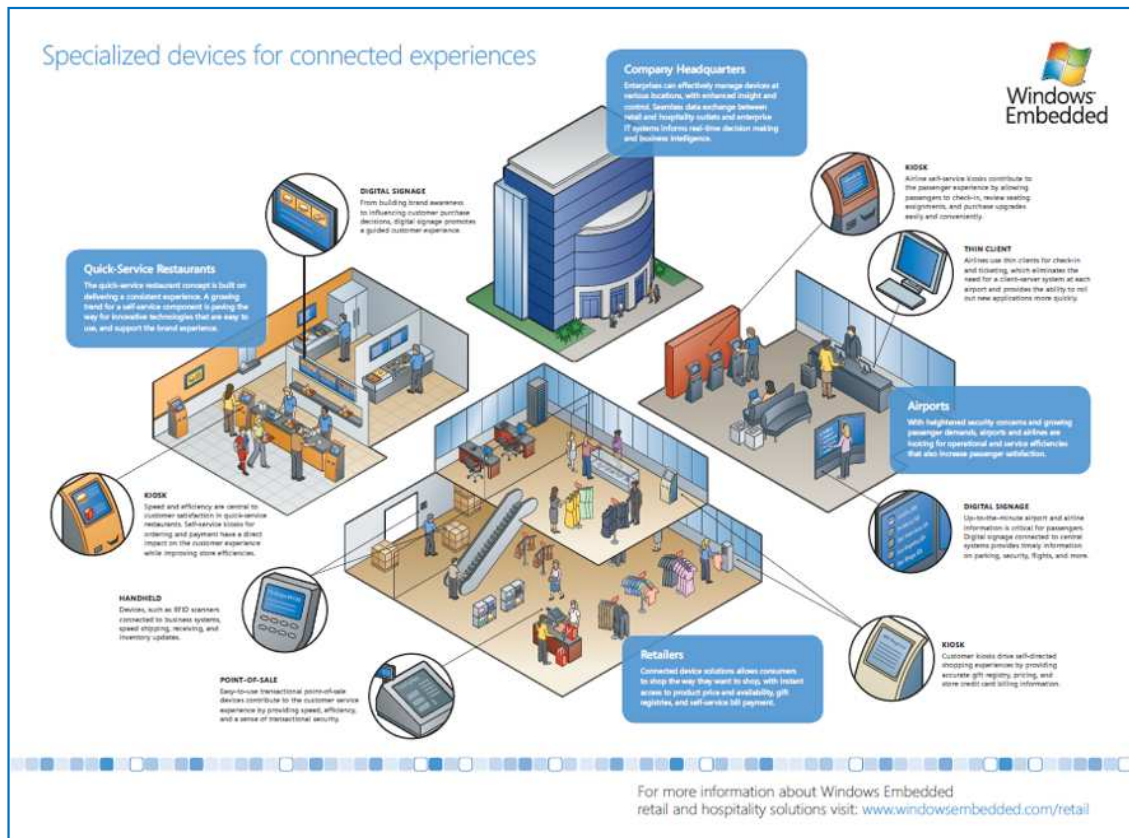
Specialized devices for connected experiences

Windows Embedded

Company Headquarters
Enterprises can effectively manage devices at various locations, with enhanced insight and control. Seamless data exchange between retail and hospitality outlets and enterprise IT systems informs real-time decision making and business intelligence.

DIGITAL SIGNAGE
From building brand awareness to influencing customer purchase decisions, digital signage promotes a guided customer experience.

KIOSK
Airline self-service kiosks contribute to the passenger experience by allowing passengers to check-in, review seating assignments, and purchase upgrades easily and conveniently.

THIN CLIENT
Airlines use thin clients for check-in and ticketing, which eliminates the need for a client-server system at each airport and provides the ability to roll out new applications more quickly.

Quick-Service Restaurants
The quick-service restaurant concept is built on delivering a consistent experience. A growing trend for a self-service component is paving the way for innovative technologies that are easy to use, and support the brand experience.

Airports
With heightened security concerns and growing passenger demands, airports and airlines are looking for operational and service efficiencies that also increase passenger satisfaction.

KIOSK
Speed and efficiency are central to customer satisfaction in quick-service restaurants. Self-service kiosks for ordering and payment have a direct impact on the customer experience while improving store efficiencies.

DIGITAL SIGNAGE
Up-to-the-minute airport and airline information is critical for passengers. Digital signage connected to central systems provides timely information on parking, security, flights, and more.

HANDHELD
Devices, such as RFID scanners connected to business systems, speed shipping, receiving, and inventory updates.

KIOSK
Customer kiosks drive self-directed shopping experiences by providing accurate gift registry, pricing, and store credit card billing information.

POINT-OF-SALE
Easy-to-use transactional point-of-sale devices contribute to the customer service experience by providing speed, efficiency, and a sense of transactional security.

Retailers
Connected device solutions allows consumers to shop the way they want to shop, with instant access to product price and availability, gift registries, and self-service bill payment.

For more information about Windows Embedded retail and hospitality solutions visit: www.windowsembedded.com/retail